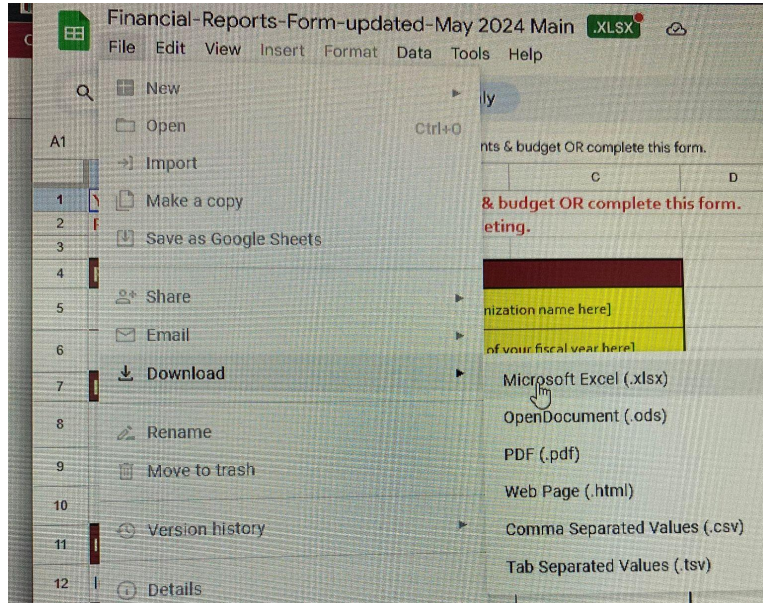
Financial-Reports-Form-updated-May 2024 Main .XLSX
File Edit View Insert Format Data Tools Help

A1

New
Open Ctrl+O
Import
Make a copy
Save as Google Sheets
Share
Email
Download
Rename
Move to trash
Version history
Details

ly
nts & budget OR complete this form.
C D
& budget OR complete this form.
eting.
nization name here]
of your fiscal year here]

Microsoft Excel (.xlsx)
OpenDocument (.ods)
PDF (.pdf)
Web Page (.html)
Comma Separated Values (.csv)
Tab Separated Values (.tsv)

1
2
3
4
5
6
7
8
9
10
11
12